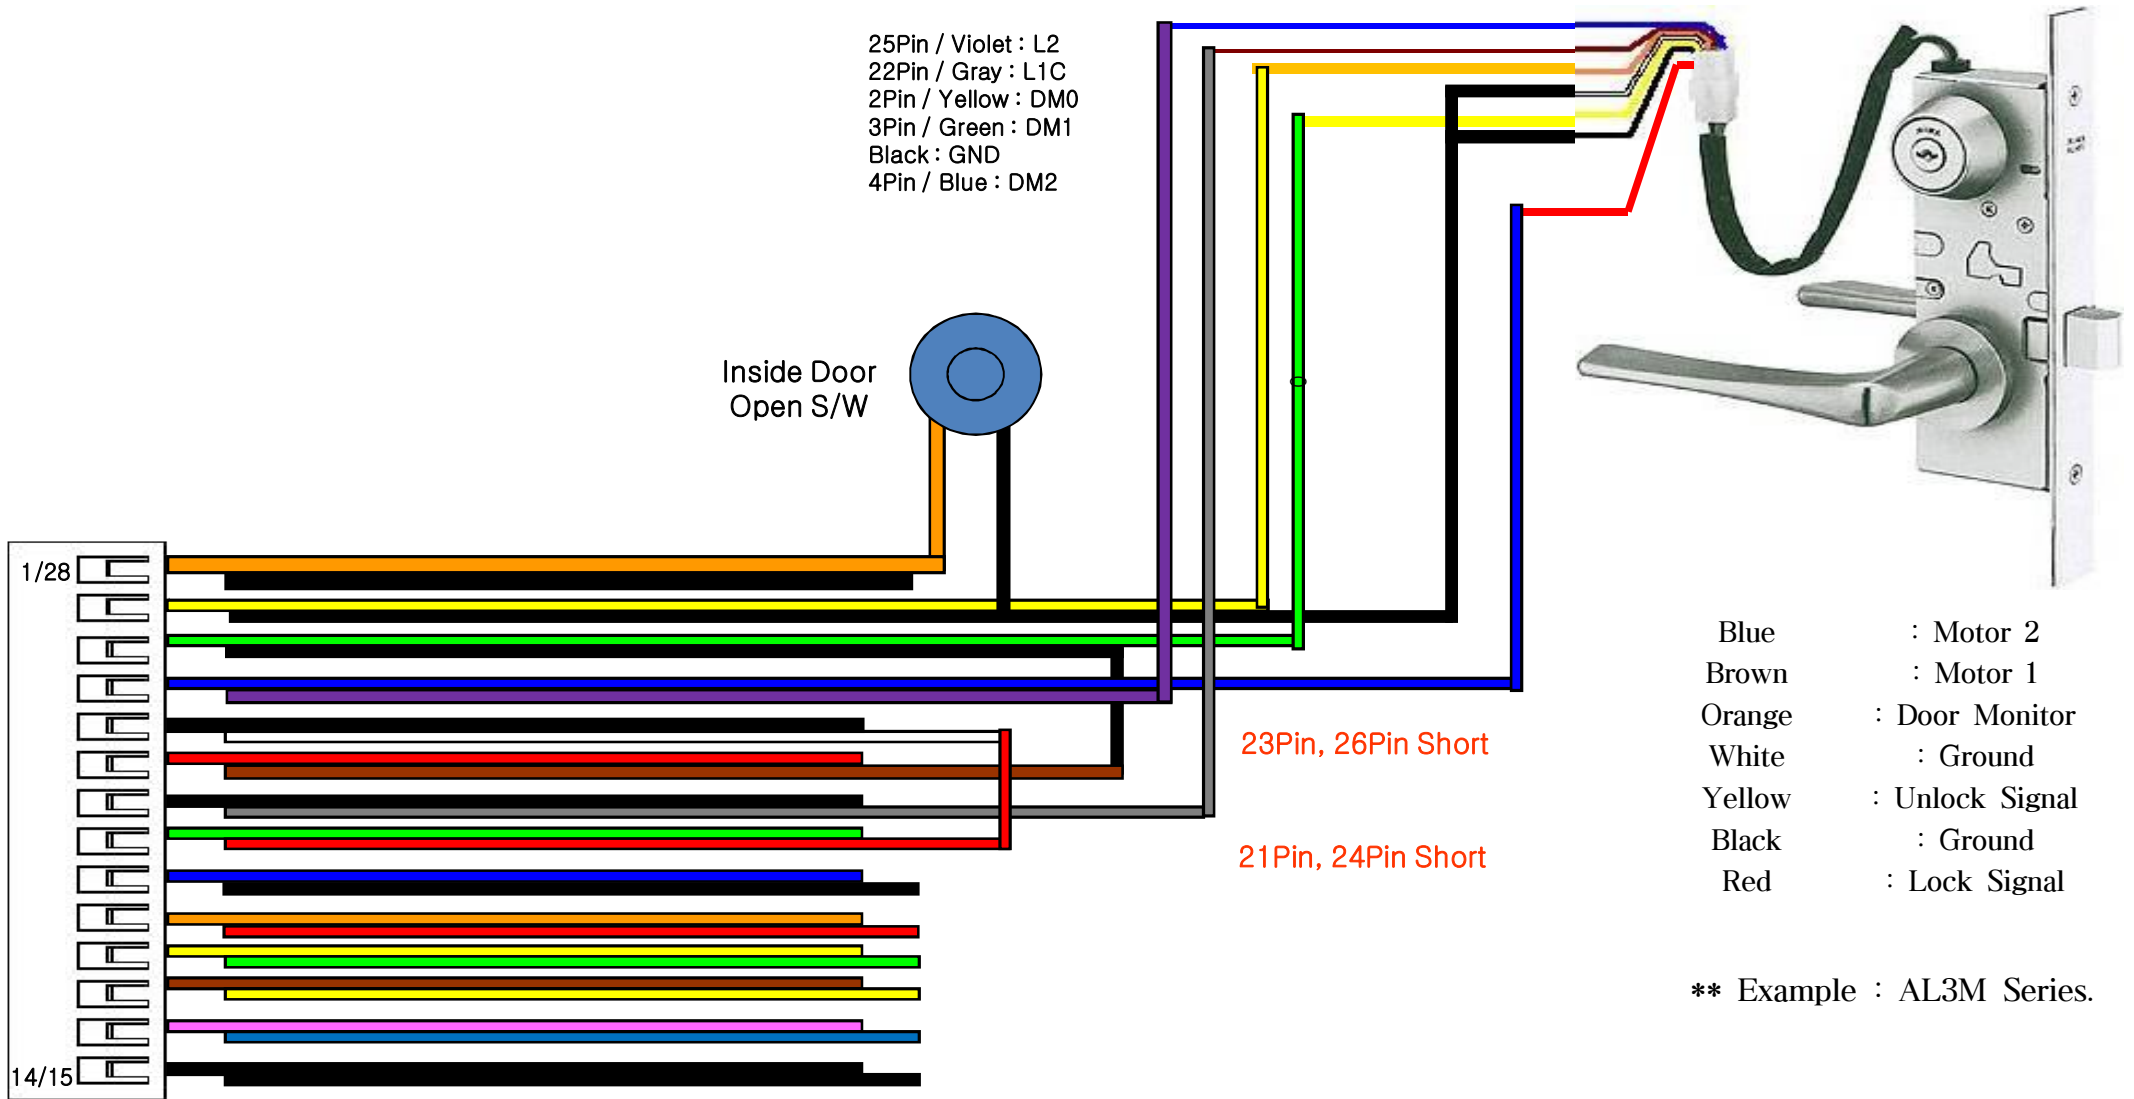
25Pin / Violet : L2
22Pin / Gray : L1C
2Pin / Yellow : DM0
3Pin / Green : DM1
Black : GND
4Pin / Blue : DM2

Inside Door
Open S/W

1/28

14/15

23Pin, 26Pin Short

21Pin, 24Pin Short

| | |
|---|---|
| Blue | : Motor 2 |
| Brown | : Motor 1 |
| Orange | : Door Monitor |
| White | : Ground |
| Yellow | : Unlock Signal |
| Black | : Ground |
| Red | : Lock Signal |

** Example : AL3M Series.